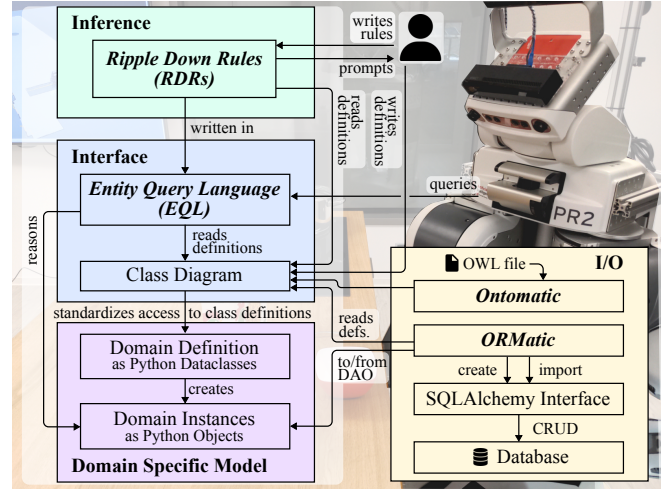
Inference

Ripple Down Rules (RDRs)

writes rules

prompts

reads definitions

writes definitions

written in

Interface

Entity Query Language (EQL)

queries

reasons

reads definitions

Class Diagram

OWL file

I/O

Ontomatic

standardizes access to class definitions

reads defs.

ORMatic

Domain Definition as Python Dataclasses

to/from DAO

create

import

creates

SQLAlchemy Interface

Domain Instances as Python Objects

CRUD

Domain Specific Model

Database

PR2